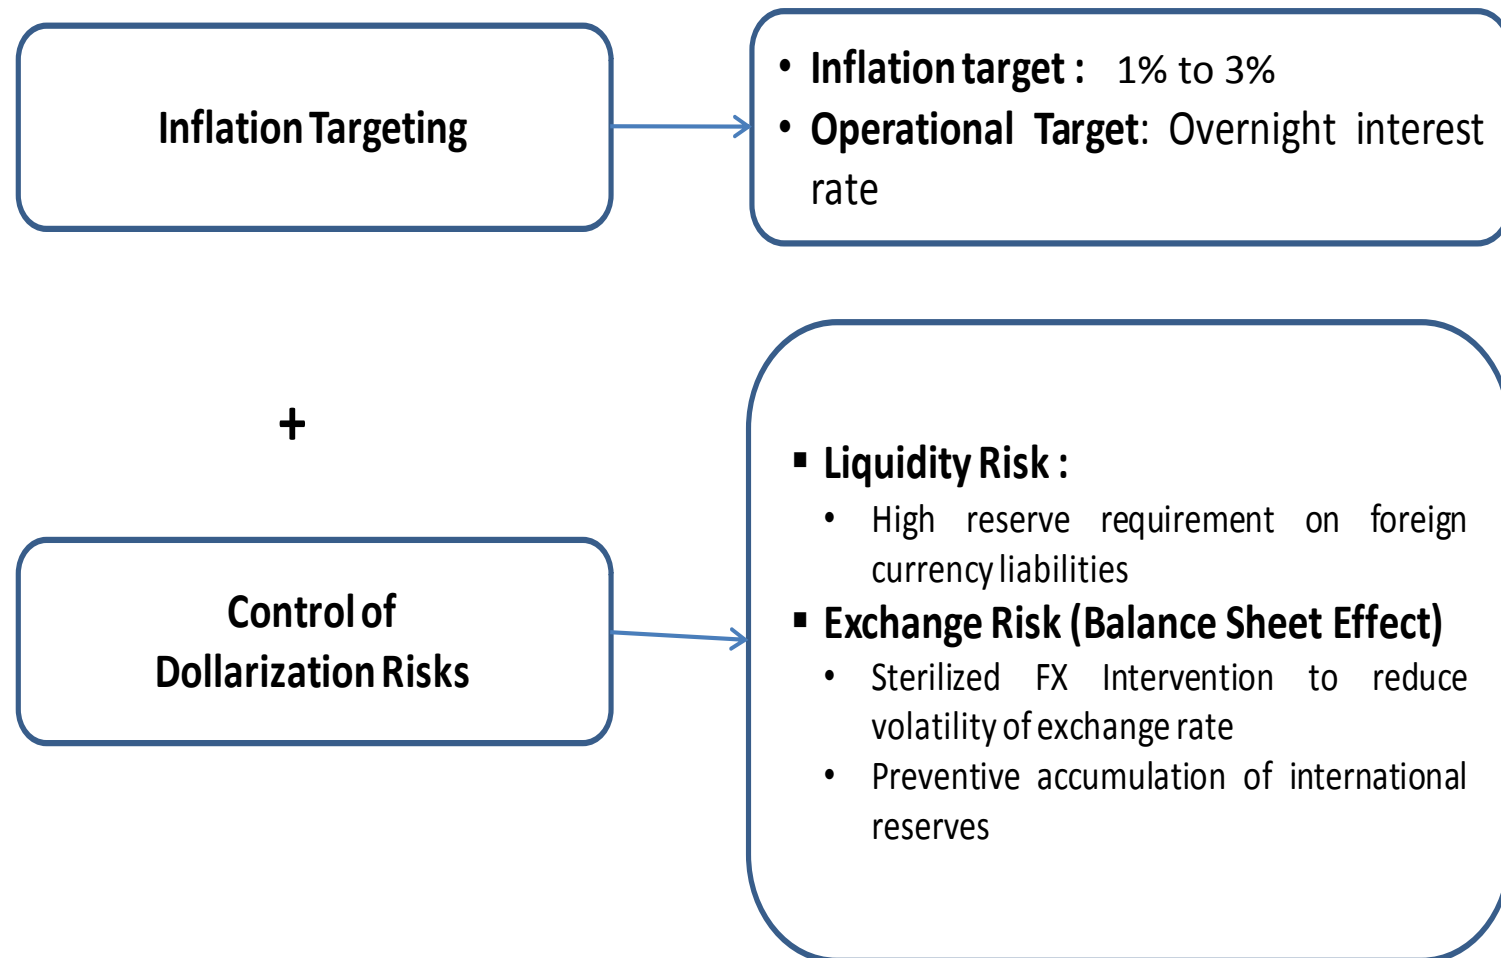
Inflation Targeting

• Inflation target : 1% to 3%
• Operational Target: Overnight interest rate

+

Control of Dollarization Risks

▪ Liquidity Risk :
• High reserve requirement on foreign currency liabilities
▪ Exchange Risk (Balance Sheet Effect)
• Sterilized FX Intervention to reduce volatility of exchange rate
• Preventive accumulation of international reserves